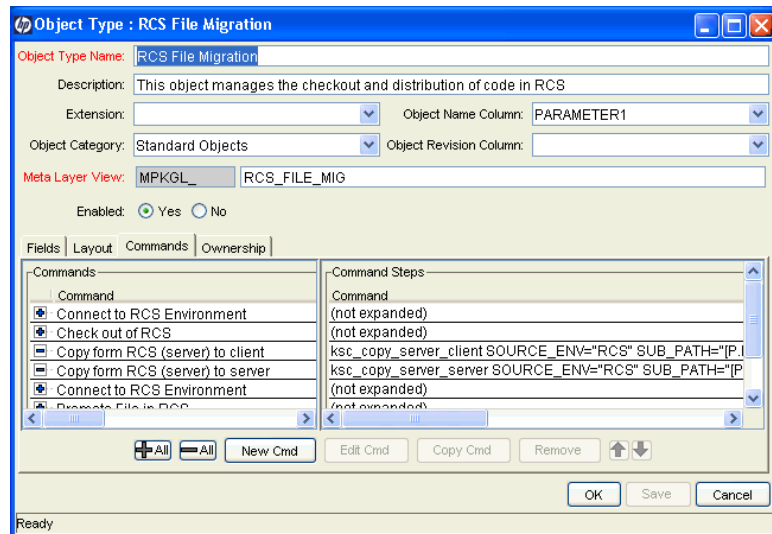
Object Type : RCS File Migration

Object Type Name: RCS File Migration

Description: This object manages the checkout and distribution of code in RCS

Extension:

Object Name Column: PARAMETER1

Object Category: Standard Objects

Object Revision Column:

Meta Layer View: MPKGL_ RCS_FILE_MIG

Enabled: Yes No

Fields | Layout | Commands | Ownership

Commands

| Command |
|---|
| Connect to RCS Environment |
| Check out of RCS |
| Copy form RCS (server) to client |
| Copy form RCS (server) to server |
| Connect to RCS Environment |
| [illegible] |

Command Steps

| Command |
|---|
| (not expanded) |
| (not expanded) |
| ksc_copy_server_client SOURCE_ENV="RCS" SUB_PATH="[P.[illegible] |
| ksc_copy_server_server SOURCE_ENV="RCS" SUB_PATH="[P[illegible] |
| (not expanded) |
| (not expanded) |

All All New Cmd Edit Cmd Copy Cmd Remove

OK Save Cancel

Ready